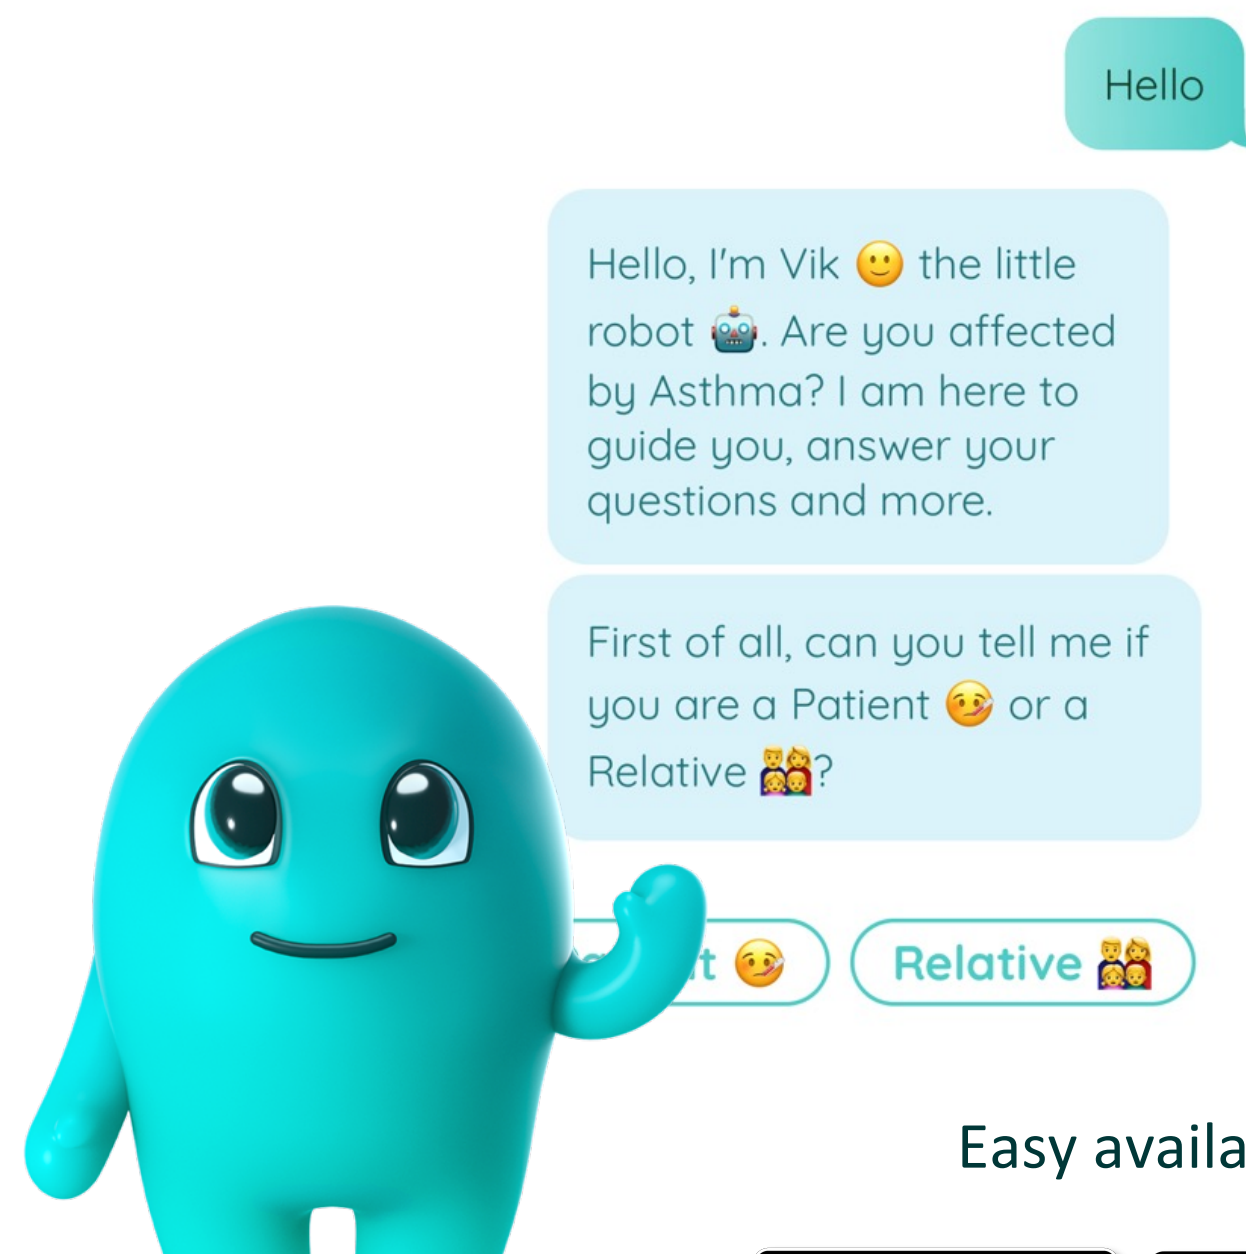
Hello

Hello, I'm Vik 🙂 the little robot 🤖. Are you affected by Asthma? I am here to guide you, answer your questions and more.

First of all, can you tell me if you are a Patient 🤒 or a Relative 👨‍👩‍👧‍👦?

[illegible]t 🤒

Relative 👨‍👩‍👧‍👦

Easy availa